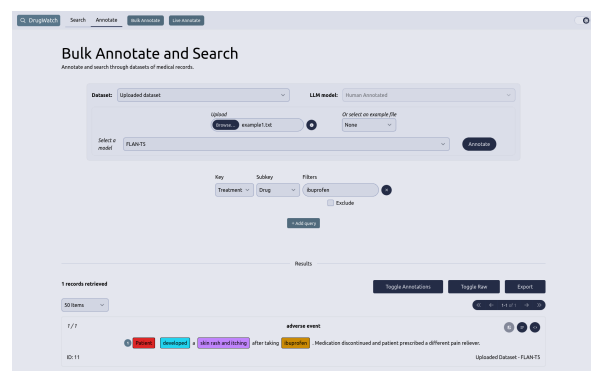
DrugWatch Search Annotate Bulk Annotate Live Annotate

Bulk Annotate and Search

Annotate and search through datasets of medical records.

Dataset: Uploaded dataset

LLM model: Human Annotated

Upload

Browse... example1.txt

Or select an example file

None

Select a model FLAN-T5

Annotate

Key Treatment

Subkey Drug

Filters ibuprofen

Exclude

+ Add query

Results

1 records retrieved

Toggle Annotations Toggle Raw Export

50 Items

1-1 of 1

7 / 7

adverse event

Patient developed a skin rash and itching after taking ibuprofen . Medication discontinued and patient prescribed a different pain reliever.

ID: 11

Uploaded Dataset - FLAN-T5